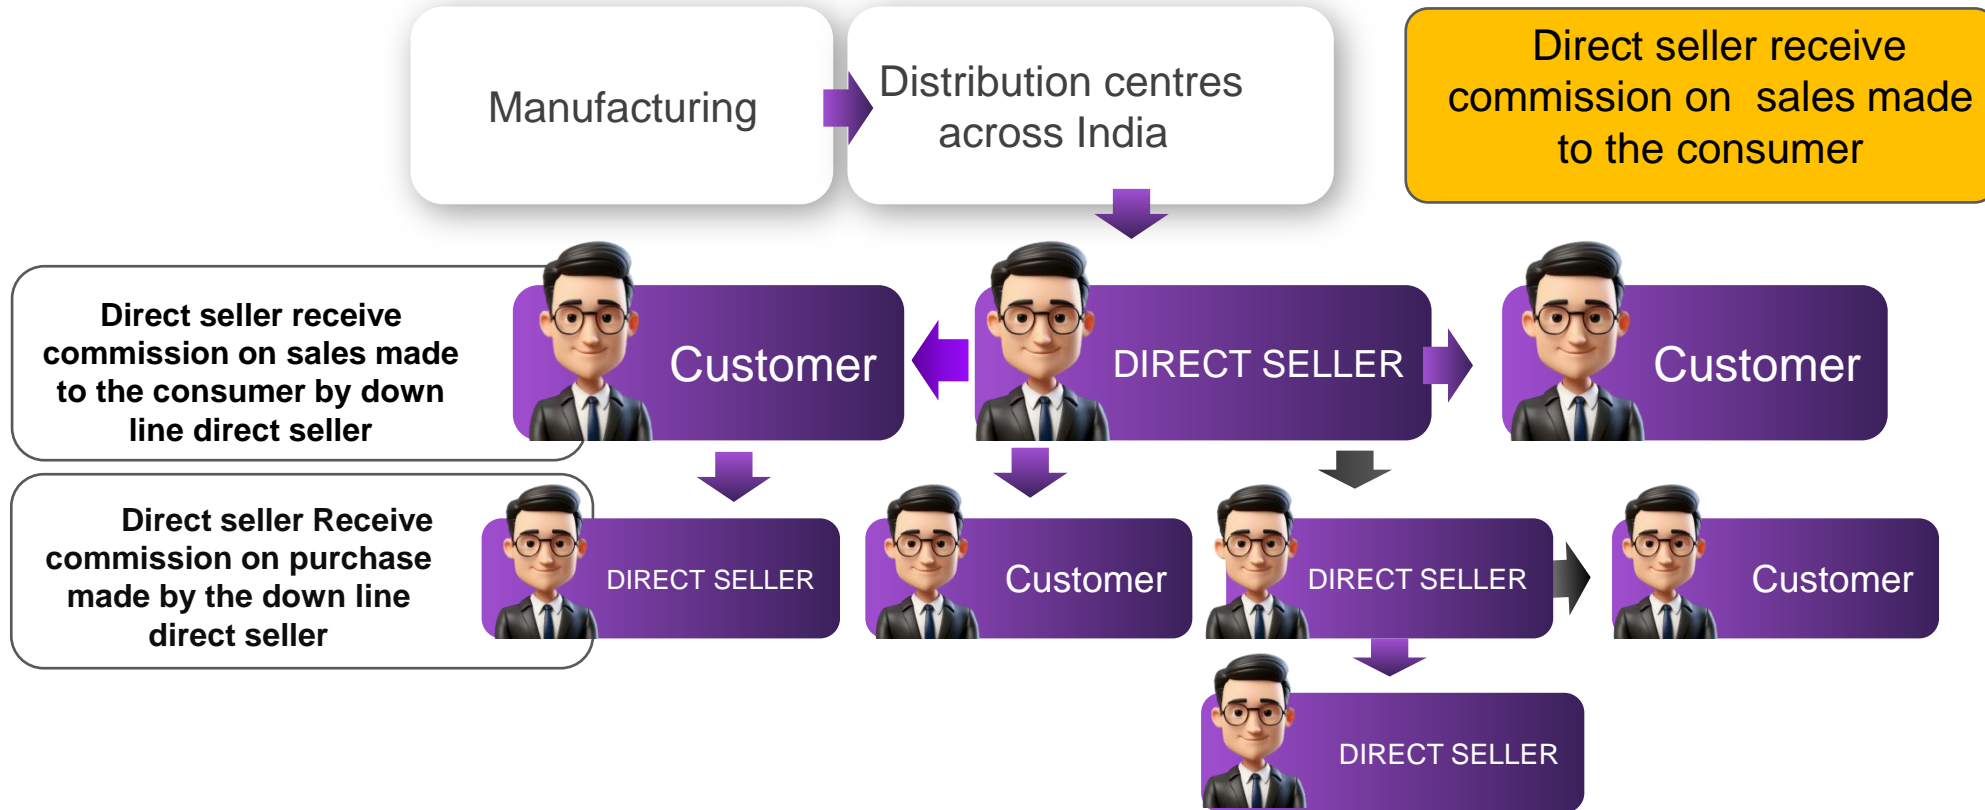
Manufacturing

Distribution centres across India

Direct seller receive commission on sales made to the consumer

Direct seller receive commission on sales made to the consumer by down line direct seller

Customer

DIRECT SELLER

Customer

Direct seller Receive commission on purchase made by the down line direct seller

DIRECT SELLER

Customer

DIRECT SELLER

Customer

DIRECT SELLER